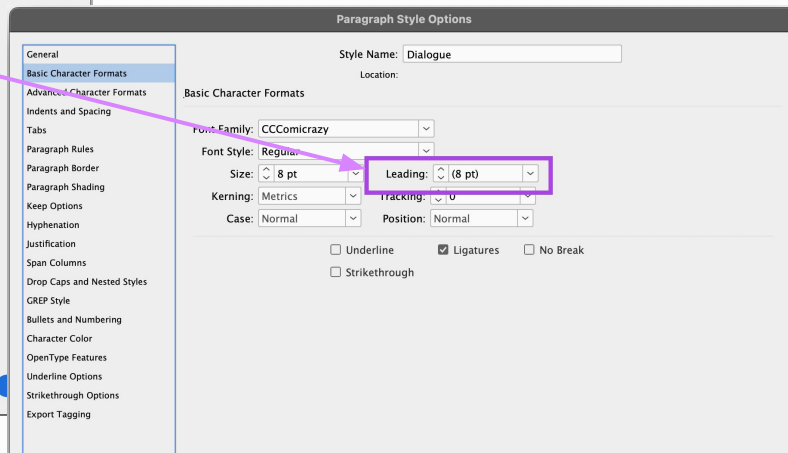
Paragraph Style Options

General
Basic Character Formats
Advanced Character Formats
Indents and Spacing
Tabs
Paragraph Rules
Paragraph Border
Paragraph Shading
Keep Options
Hyphenation
Justification
Span Columns
Drop Caps and Nested Styles
GREP Style
Bullets and Numbering
Character Color
OpenType Features
Underline Options
Strikethrough Options
Export Tagging

Style Name: Dialogue
Location:

Basic Character Formats

Font Family: CCComicrazy
Font Style: Regular
Size: 8 pt
Leading: (8 pt)
Kerning: Metrics
Tracking: 0
Case: Normal
Position: Normal

Underline
Ligatures
No Break
Strikethrough